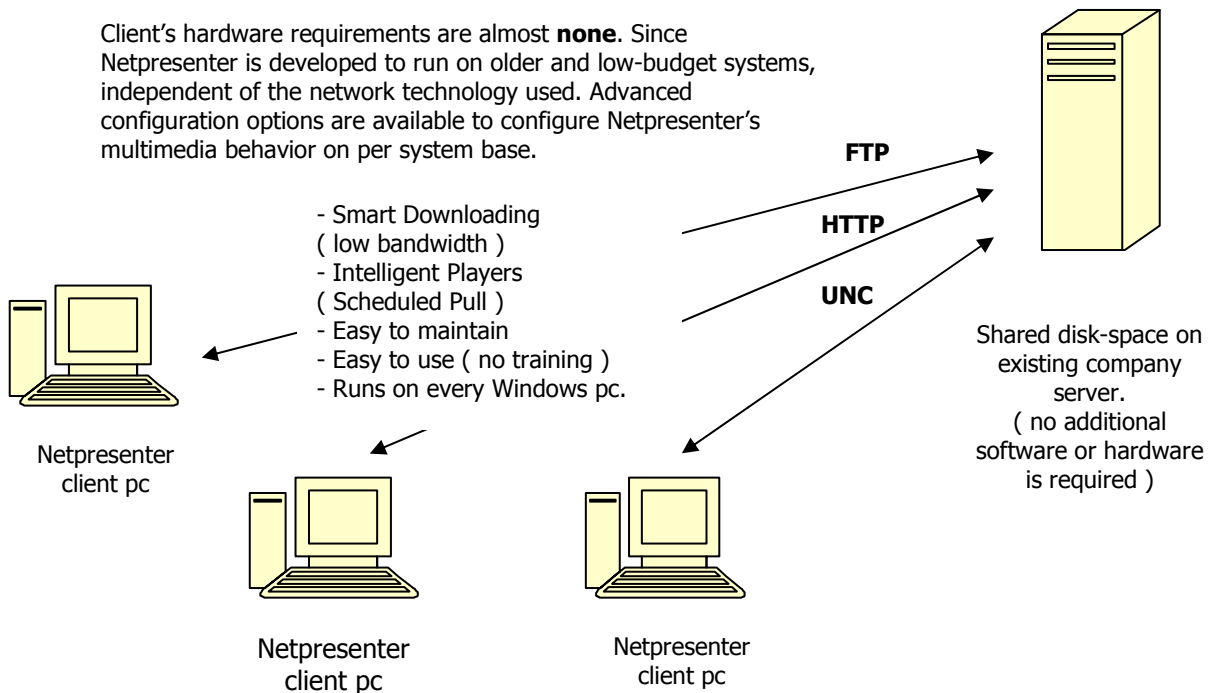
Client's hardware requirements are almost **none**. Since Netpresenter is developed to run on older and low-budget systems, independent of the network technology used. Advanced configuration options are available to configure Netpresenter's multimedia behavior on per system base.

FTP

HTTP

UNC

- Smart Downloading
( low bandwidth )
- Intelligent Players
( Scheduled Pull )
- Easy to maintain
- Easy to use ( no training )
- Runs on every Windows pc.

Shared disk-space on existing company server.
( no additional software or hardware is required )

Netpresenter client pc

Netpresenter client pc

Netpresenter client pc